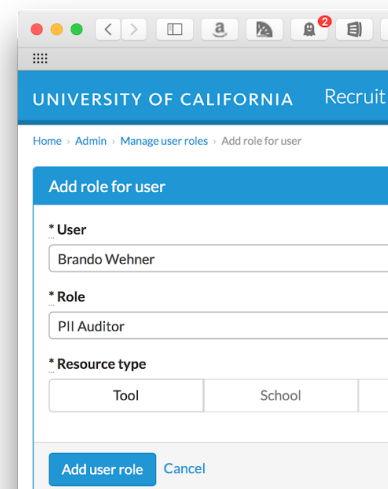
2

UNIVERSITY OF CALIFORNIA Recruit

Home › Admin › Manage user roles › Add role for user

Add role for user

* User

Brando Wehner

* Role

PII Auditor

* Resource type

| Tool | School |
|---|---|

Add user role Cancel